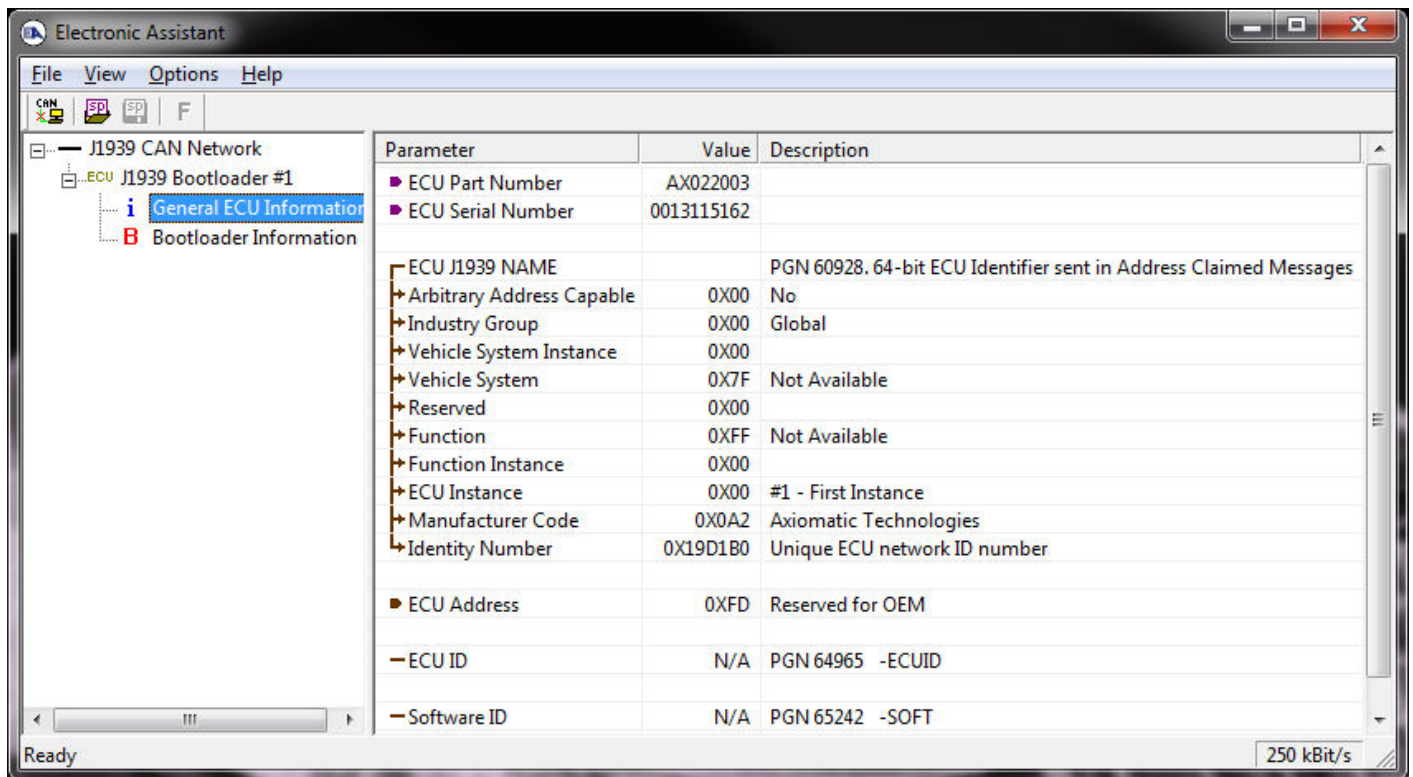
Electronic Assistant

File View Options Help

CAN SP SP F

J1939 CAN Network
ECU J1939 Bootloader #1
i General ECU Information
B Bootloader Information

| Parameter | Value | Description |
|---|---|---|
| ECU Part Number | AX022003 | |
| ECU Serial Number | 0013115162 | |
| | | |
| ECU J1939 NAME | | PGN 60928. 64-bit ECU Identifier sent in Address Claimed Messages |
| Arbitrary Address Capable | 0X00 | No |
| Industry Group | 0X00 | Global |
| Vehicle System Instance | 0X00 | |
| Vehicle System | 0X7F | Not Available |
| Reserved | 0X00 | |
| Function | 0XFF | Not Available |
| Function Instance | 0X00 | |
| ECU Instance | 0X00 | #1 - First Instance |
| Manufacturer Code | 0X0A2 | Axiomatic Technologies |
| Identity Number | 0X19D1B0 | Unique ECU network ID number |
| | | |
| ECU Address | 0XFD | Reserved for OEM |
| | | |
| ECU ID | N/A | PGN 64965 -ECUID |
| | | |
| Software ID | N/A | PGN 65242 -SOFT |

Ready
250 kBit/s